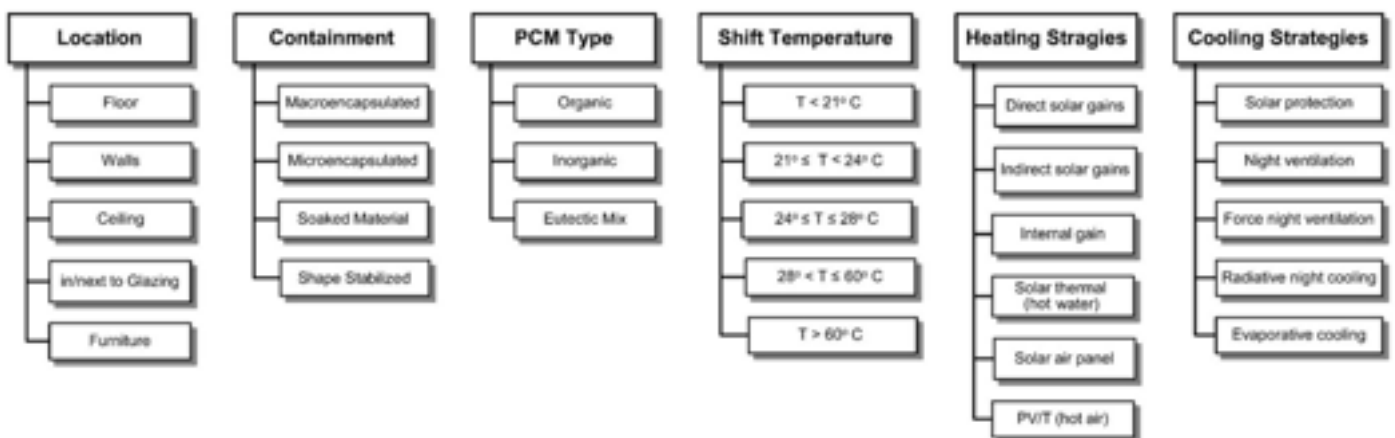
Location

Floor

Walls

Ceiling

in/next to Glazing

Furniture

Containment

Macroencapsulated

Microencapsulated

Soaked Material

Shape Stabilized

PCM Type

Organic

Inorganic

Eutectic Mix

Shift Temperature

T < 21º C

21º ≤ T < 24º C

24º ≤ T ≤ 28º C

28º < T ≤ 60º C

T > 60º C

Heating Stragies

Direct solar gains

Indirect solar gains

Internal gain

Solar thermal (hot water)

Solar air panel

PV/T (hot air)

Cooling Strategies

Solar protection

Night ventilation

Force night ventilation

Radiative night cooling

Evaporative cooling